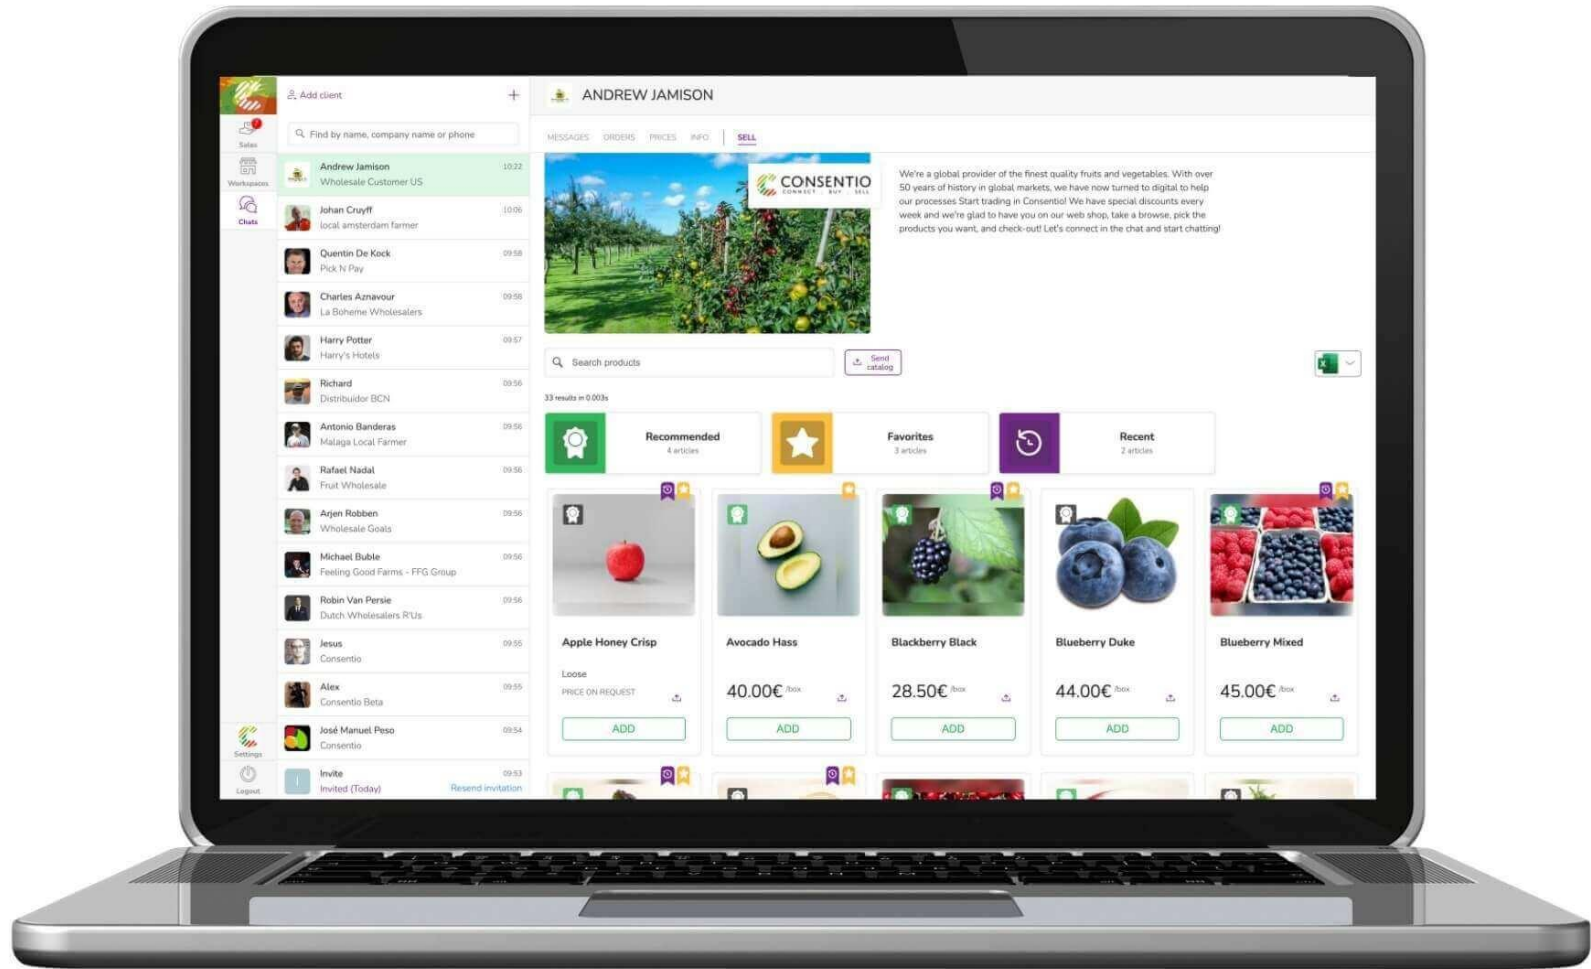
Sales
Workspaces
Chats
Settings
Logout

Add client
+
Find by name, company name or phone

Andrew Jamison 10:22
Wholesale Customer US
Johan Cruyff 10:06
local amsterdam farmer
Quentin De Kock 09:58
Pick N Pay
Charles Aznavour 09:58
La Boheme Wholesalers
Harry Potter 09:57
Harry's Hotels
Richard 09:56
Distribuidor BCN
Antonio Banderas 09:56
Malaga Local Farmer
Rafael Nadal 09:56
Fruit Wholesale
Arjen Robben 09:56
Wholesale Goals
Michael Buble 09:56
Feeling Good Farms - FFG Group
Robin Van Persie 09:56
Dutch Wholesalers R'Us
Jesus 09:55
Consentio
Alex 09:55
Consentio Beta
José Manuel Peso 09:54
Consentio
Invite 09:53
Invited (Today) Resend invitation

ANDREW JAMISON
MESSAGES ORDERS PRICES INFO SELL

CONSENTIO
CONNECT · BUY · SELL

We're a global provider of the finest quality fruits and vegetables. With over 50 years of history in global markets, we have now turned to digital to help our processes Start trading in Consentio! We have special discounts every week and we're glad to have you on our web shop, take a browse, pick the products you want, and check-out! Let's connect in the chat and start chatting!

Search products
Send catalog
33 results in 0.003s

Recommended
4 articles
Favorites
3 articles
Recent
2 articles

Apple Honey Crisp
Loose
PRICE ON REQUEST
ADD

Avocado Hass
40.00€ /box
ADD

Blackberry Black
28.50€ /box
ADD

Blueberry Duke
44.00€ /box
ADD

Blueberry Mixed
45.00€ /box
ADD